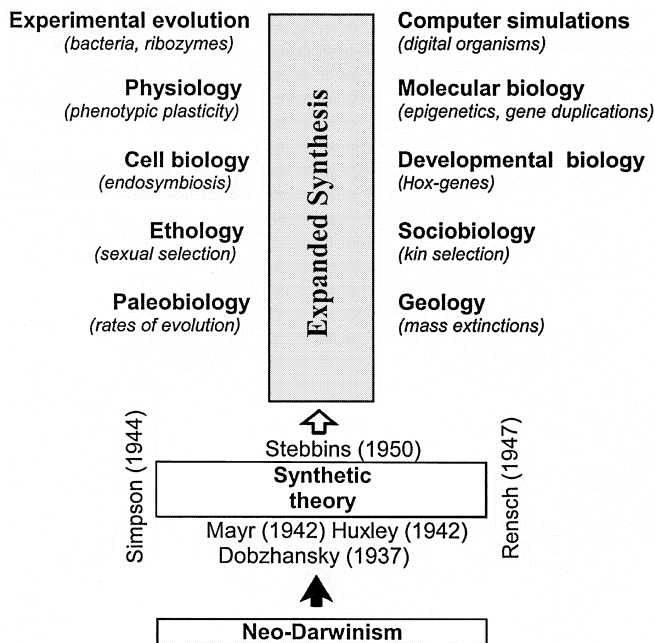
Experimental evolution
(bacteria, ribozymes)

Physiology
(phenotypic plasticity)

Cell biology
(endosymbiosis)

Ethology
(sexual selection)

Paleobiology
(rates of evolution)

Expanded Synthesis

Computer simulations
(digital organisms)

Molecular biology
(epigenetics, gene duplications)

Developmental biology
(Hox-genes)

Sociobiology
(kin selection)

Geology
(mass extinctions)

Simpson (1944)

Stebbins (1950)

Synthetic theory

Mayr (1942) Huxley (1942)
Dobzhansky (1937)

Rensch (1947)

Neo-Darwinism